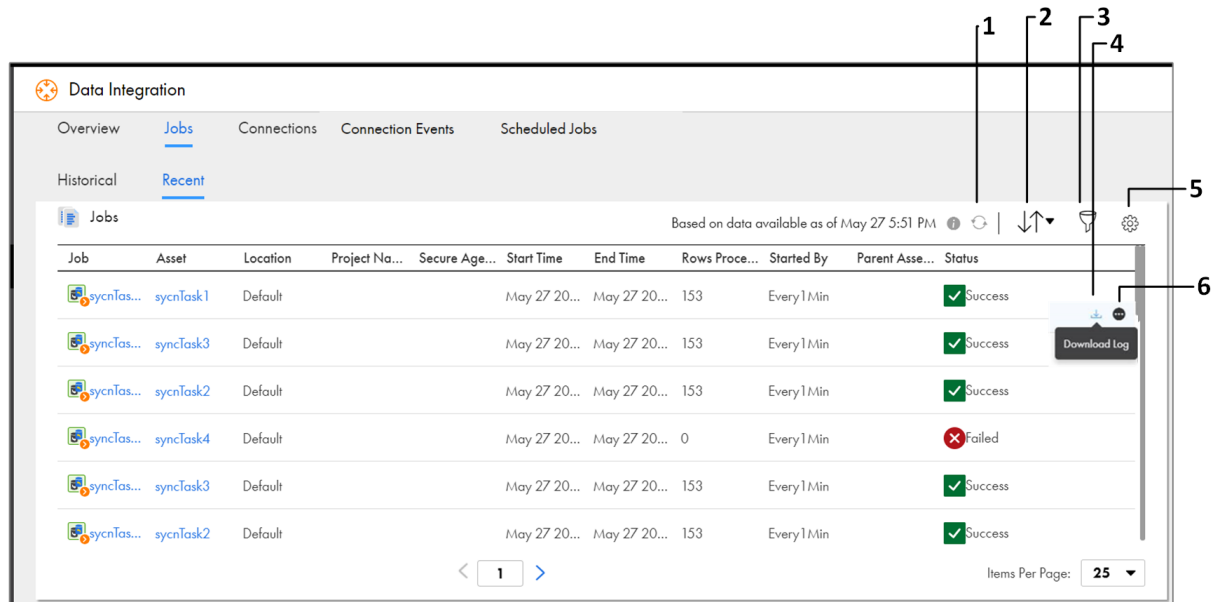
1 2 3 4 5 6

Data Integration

Overview Jobs Connections Connection Events Scheduled Jobs

Historical Recent

Jobs

Based on data available as of May 27 5:51 PM

| Job | Asset | Location | Project Na... | Secure Age... | Start Time | End Time | Rows Proce... | Started By | Parent Asse... | Status |
|---|---|---|---|---|---|---|---|---|---|---|
| sycnTas... | sycnTask1 | Default | | | May 27 20... | May 27 20... | 153 | Every1Min | | Success |
| syncTas... | syncTask3 | Default | | | May 27 20... | May 27 20... | 153 | Every1Min | | Success |
| syncTas... | syncTask2 | Default | | | May 27 20... | May 27 20... | 153 | Every1Min | | Success |
| syncTas... | syncTask4 | Default | | | May 27 20... | May 27 20... | 0 | Every1Min | | Failed |
| syncTas... | syncTask3 | Default | | | May 27 20... | May 27 20... | 153 | Every1Min | | Success |
| syncTas... | syncTask2 | Default | | | May 27 20... | May 27 20... | 153 | Every1Min | | Success |

Download Log

1

Items Per Page: 25